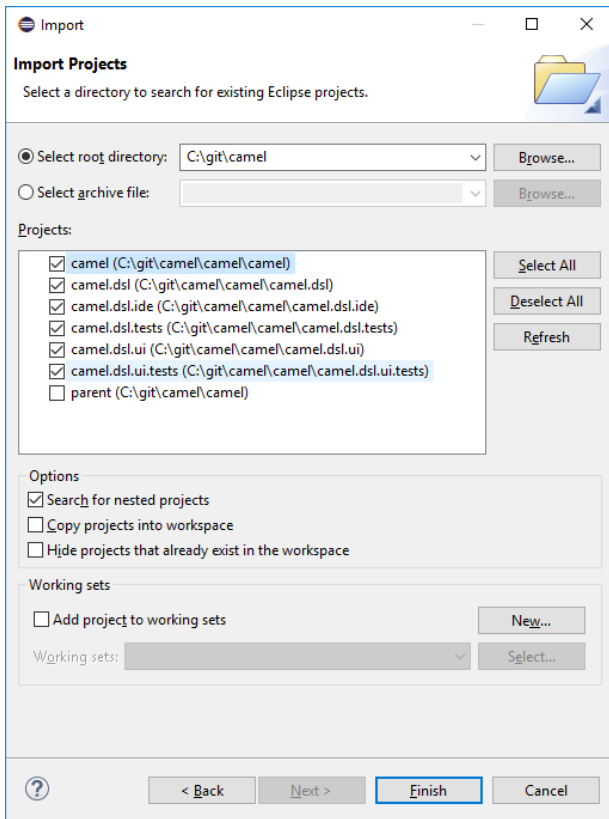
Import

Import Projects

Select a directory to search for existing Eclipse projects.

Select root directory: C:\git\camel Browse...

Select archive file: Browse...

Projects:

camel (C:\git\camel\camel\camel)
camel.dsl (C:\git\camel\camel\camel.dsl)
camel.dsl.ide (C:\git\camel\camel\camel.dsl.ide)
camel.dsl.tests (C:\git\camel\camel\camel.dsl.tests)
camel.dsl.ui (C:\git\camel\camel\camel.dsl.ui)
camel.dsl.ui.tests (C:\git\camel\camel\camel.dsl.ui.tests)
parent (C:\git\camel\camel)

Select All
Deselect All
Refresh

Options
Search for nested projects
Copy projects into workspace
Hide projects that already exist in the workspace

Working sets
Add project to working sets New...
Working sets: Select...

?
< Back Next > Finish Cancel